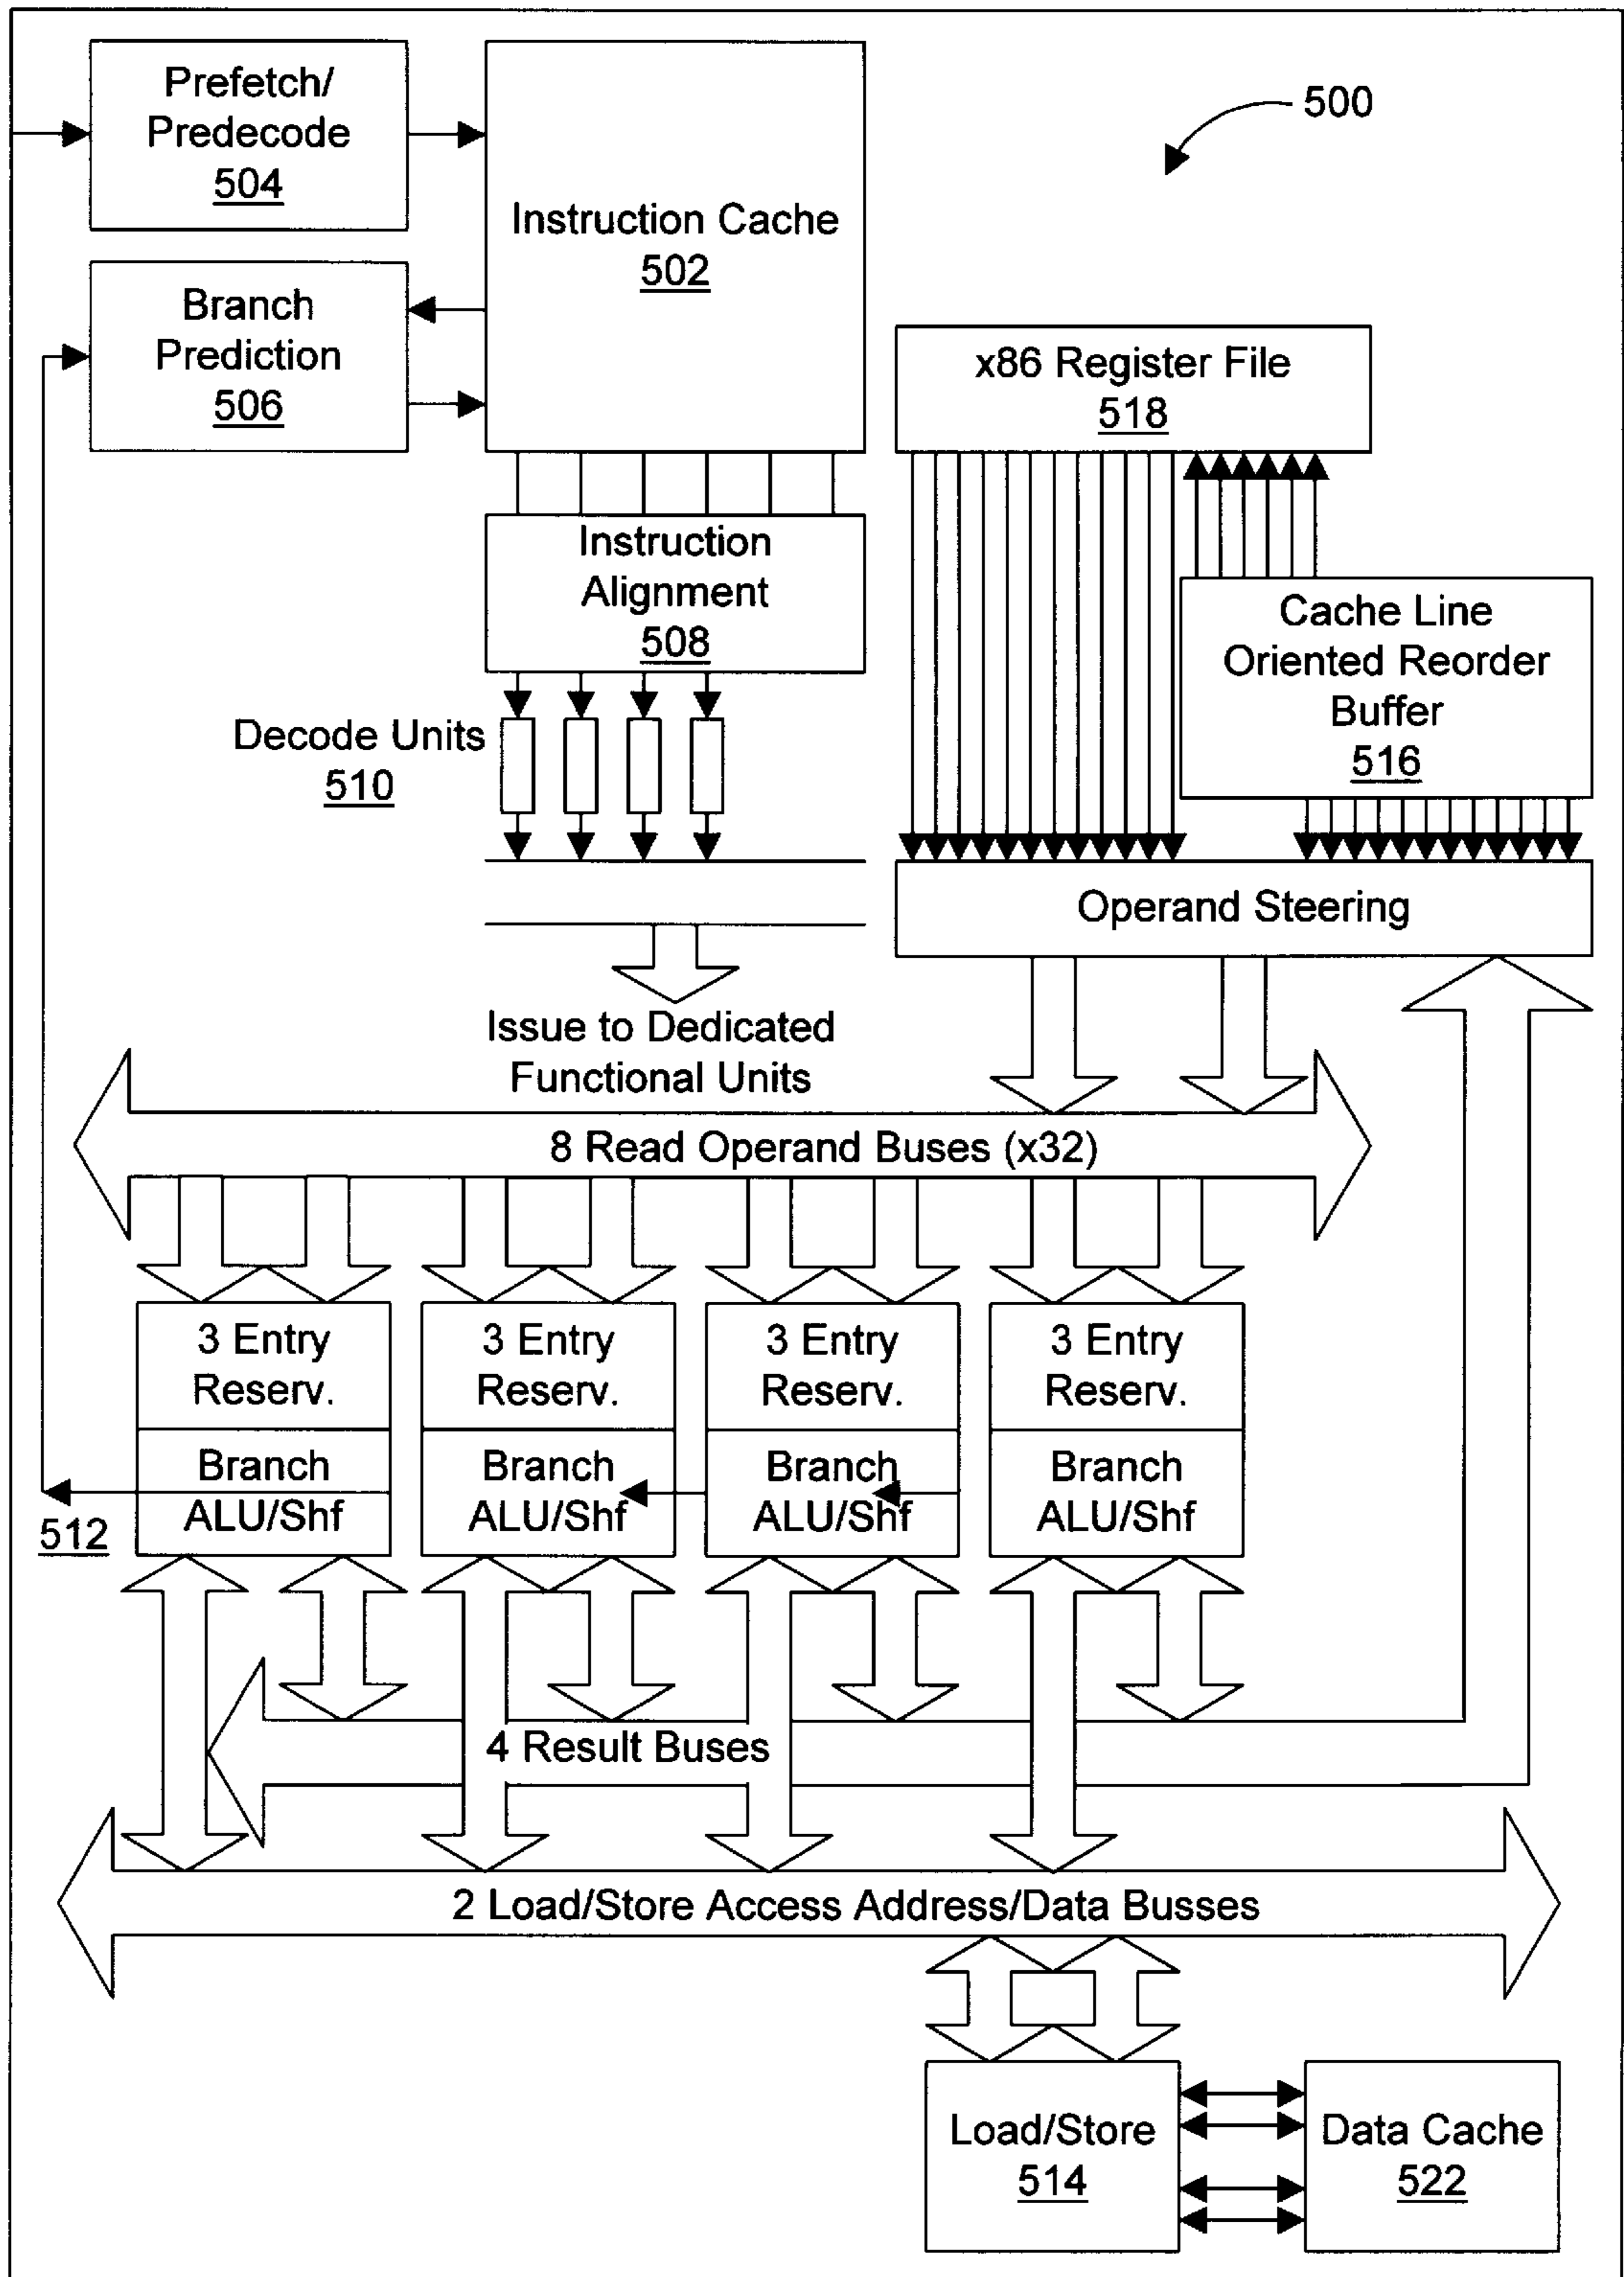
Prefetch/ Predecode 504

Instruction Cache 502

500

Branch Prediction 506

x86 Register File 518

Instruction Alignment 508

Cache Line Oriented Reorder Buffer 516

Decode Units 510

Operand Steering

Issue to Dedicated Functional Units

8 Read Operand Buses (x32)

3 Entry Reserv.

3 Entry Reserv.

3 Entry Reserv.

3 Entry Reserv.

Branch ALU/Shf

Branch ALU/Shf

Branch ALU/Shf

Branch ALU/Shf

512

4 Result Buses

2 Load/Store Access Address/Data Busses

Load/Store 514

Data Cache 522